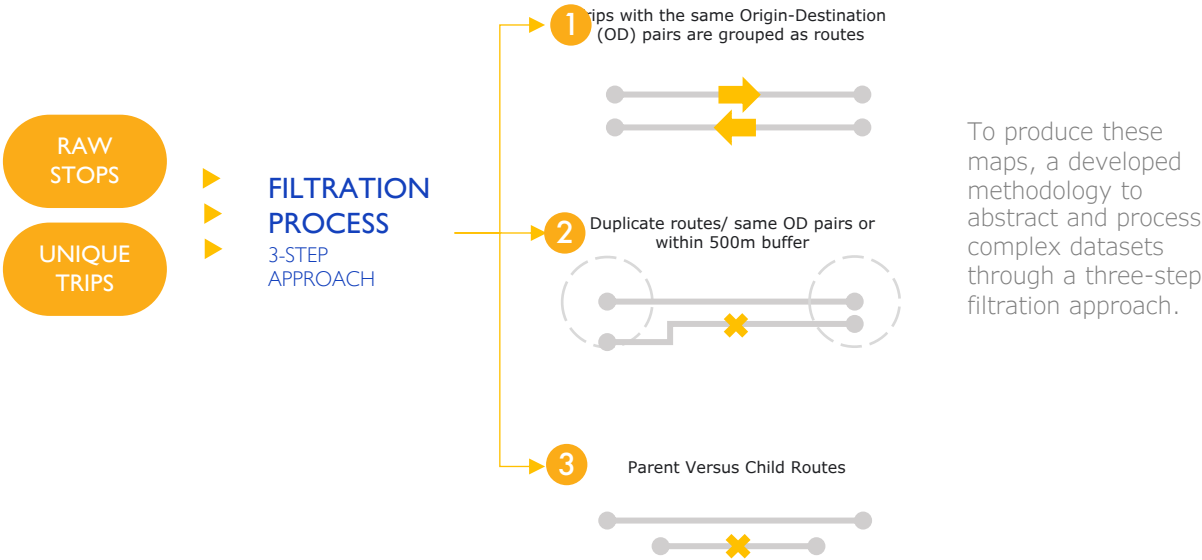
RAW STOPS

UNIQUE TRIPS

FILTRATION PROCESS
3-STEP APPROACH

1 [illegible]rips with the same Origin-Destination (OD) pairs are grouped as routes

2 Duplicate routes/ same OD pairs or within 500m buffer

3 Parent Versus Child Routes

To produce these maps, a developed methodology to abstract and process complex datasets through a three-step filtration approach.